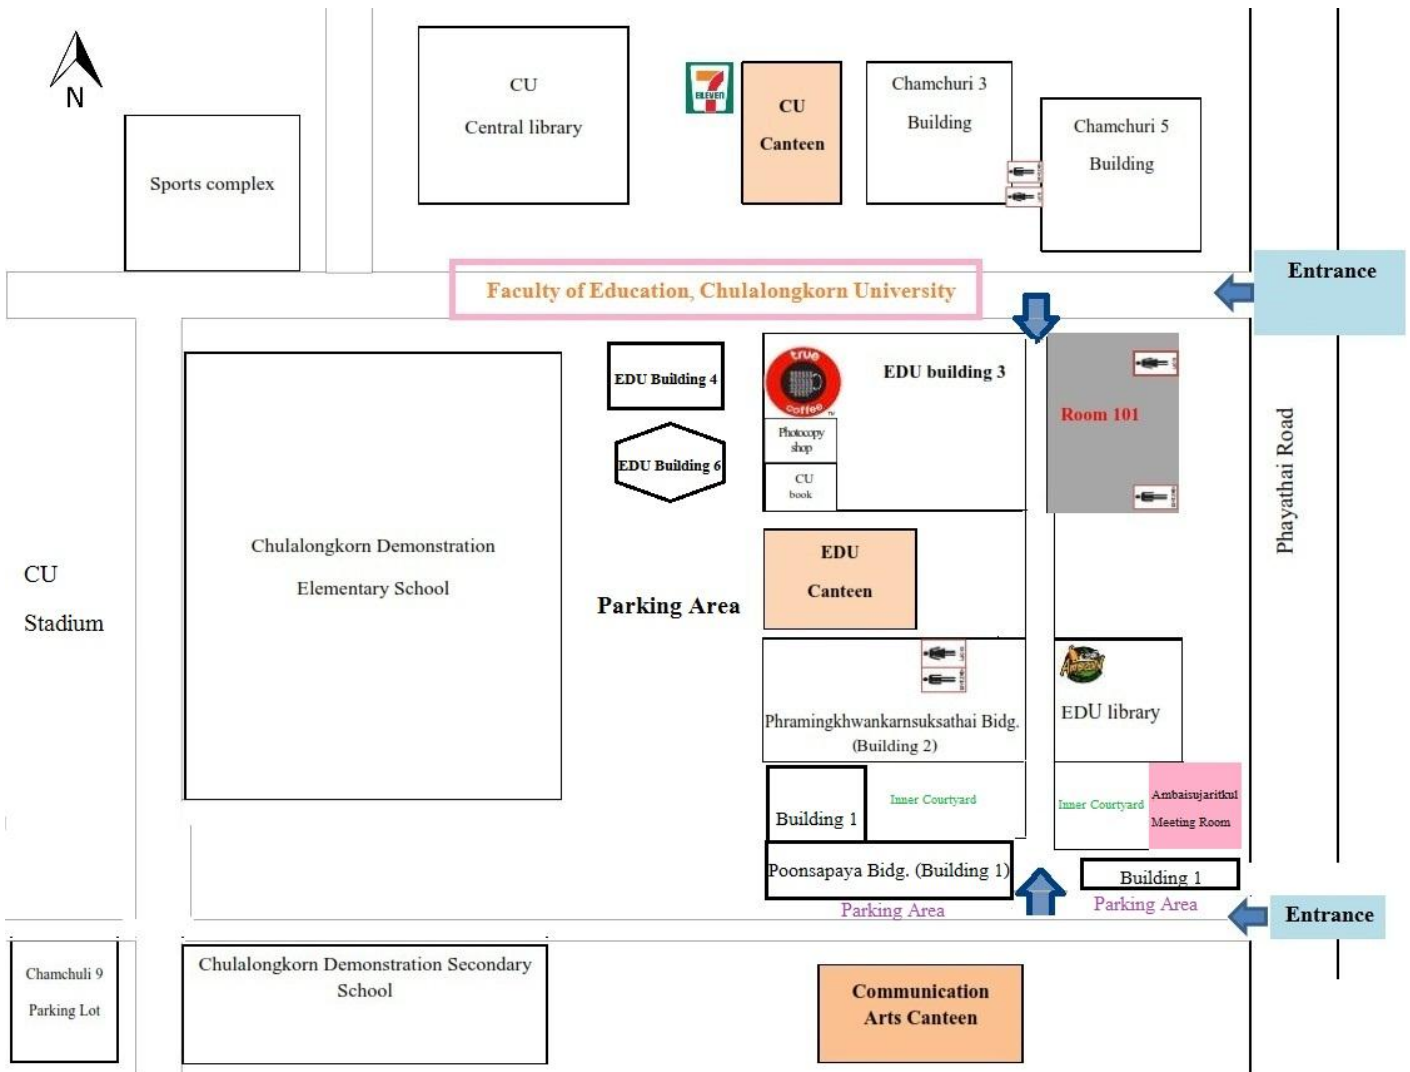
N

Sports complex

CU

Central library

ELEVEN

CU

Canteen

Chamchuri 3

Building

Chamchuri 5

Building

Entrance

Faculty of Education, Chulalongkorn University

EDU Building 4

EDU Building 6

true coffee

EDU building 3

Photocopy shop

CU book

Room 101

Phayathai Road

Chulalongkorn Demonstration

Elementary School

CU

Stadium

Parking Area

EDU

Canteen

Phramingkhwankarnsuksathai Bidg. (Building 2)

Amazon

EDU library

Building 1

Inner Courtyard

Inner Courtyard

Ambaisujaritkul Meeting Room

Poonsapaya Bidg. (Building 1)

Building 1

Parking Area

Parking Area

Entrance

Chamchuli 9

Parking Lot

Chulalongkorn Demonstration Secondary School

Communication Arts Canteen